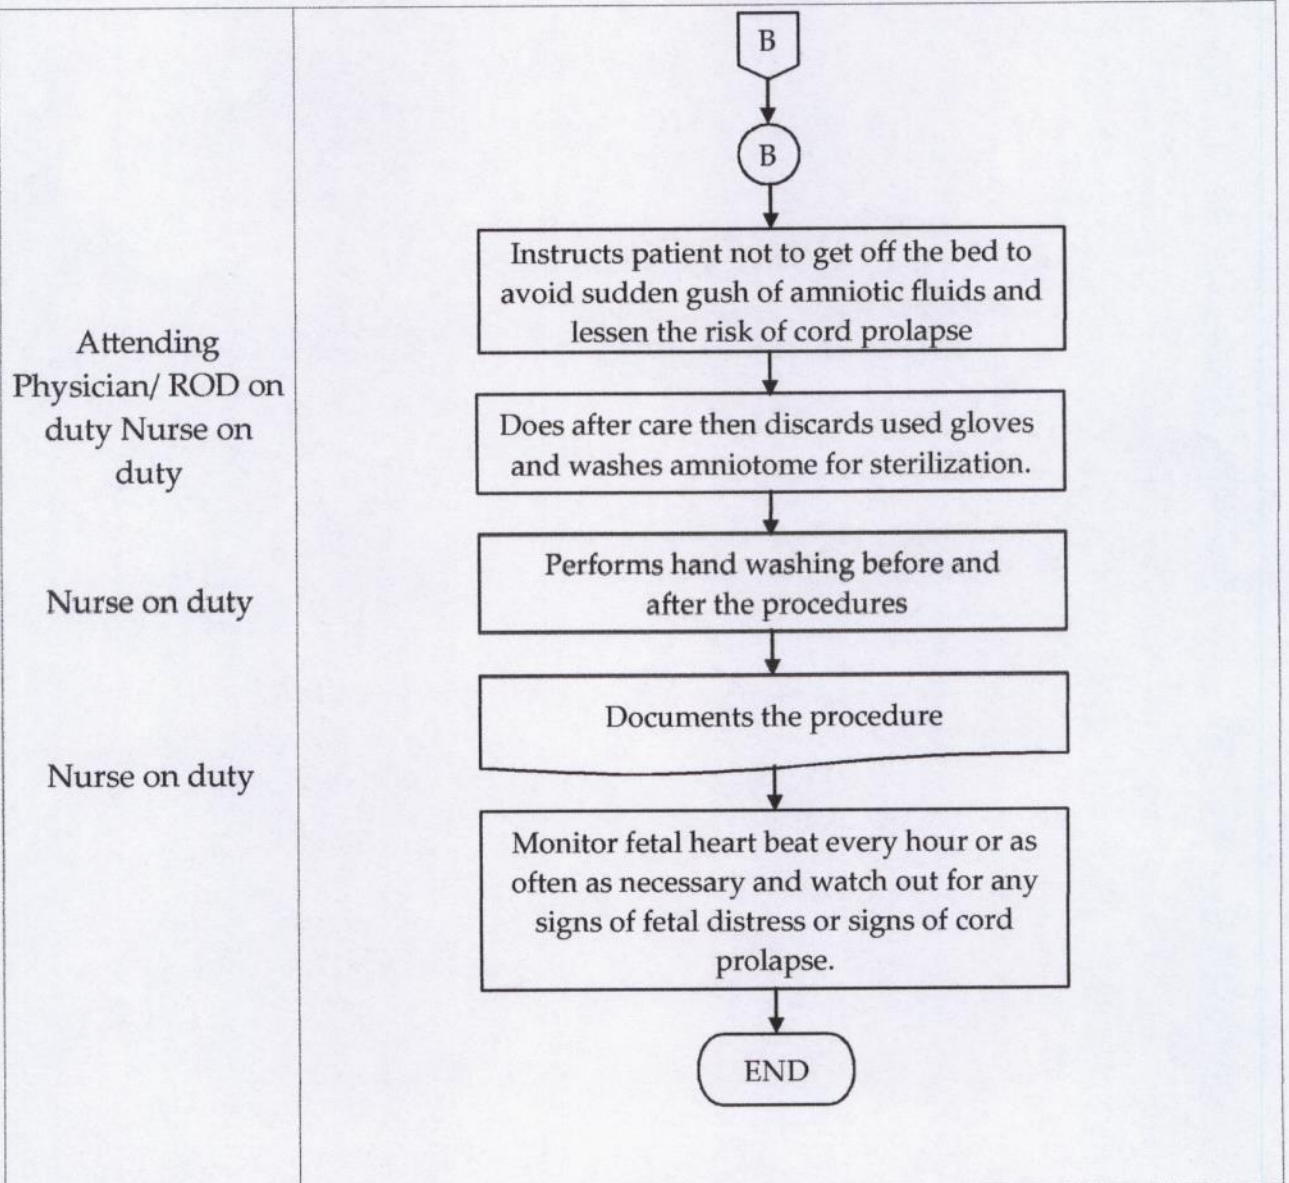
B

B

Attending Physician/ ROD on duty Nurse on duty

Instructs patient not to get off the bed to avoid sudden gush of amniotic fluids and lessen the risk of cord prolapse

Does after care then discards used gloves and washes amniotome for sterilization.

Nurse on duty

Performs hand washing before and after the procedures

Documents the procedure

Nurse on duty

Monitor fetal heart beat every hour or as often as necessary and watch out for any signs of fetal distress or signs of cord prolapse.

END